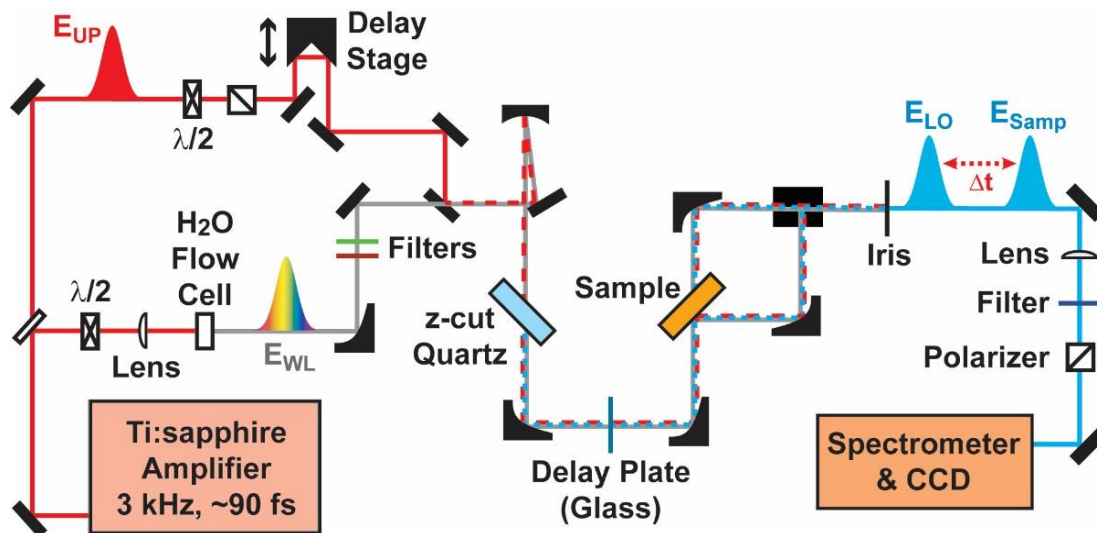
$E_{UP}$

Delay Stage

$\lambda/2$

$E_{LO}$

$E_{Samp}$

$\Delta t$

$H_2O$ Flow Cell

Filters

Iris

Lens

$\lambda/2$

Sample

Filter

z-cut Quartz

Polarizer

Lens

$E_{WL}$

Ti:sapphire Amplifier 3 kHz, ~90 fs

Delay Plate (Glass)

Spectrometer & CCD